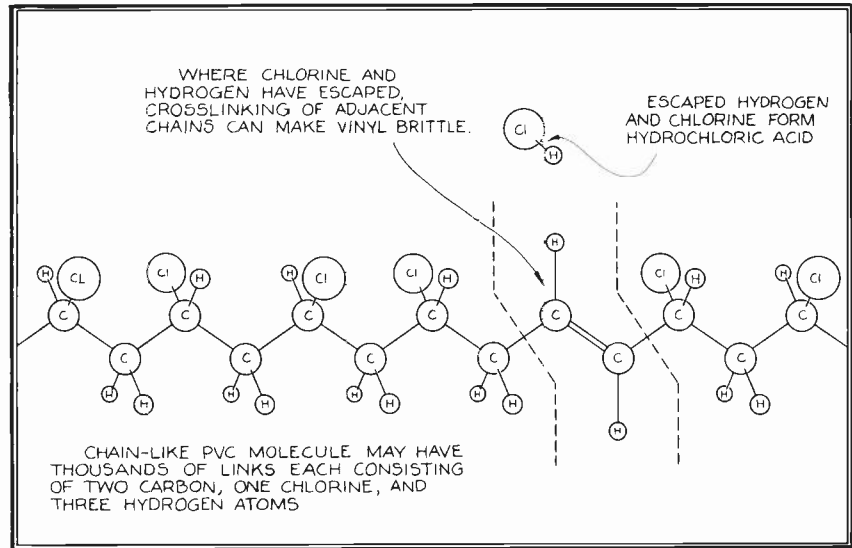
WHERE CHLORINE AND HYDROGEN HAVE ESCAPED, CROSSLINKING OF ADJACENT CHAINS CAN MAKE VINYL BRITTLE.

ESCAPED HYDROGEN AND CHLORINE FORM HYDROCHLORIC ACID

Cl H

H

H CL H Cl H H Cl H Cl H Cl H H Cl

C C C C C C C C C C C

C C C C C C C C C C

H H H H H H H H H H H H H

CHAIN-LIKE PVC MOLECULE MAY HAVE THOUSANDS OF LINKS EACH CONSISTING OF TWO CARBON, ONE CHLORINE, AND THREE HYDROGEN ATOMS